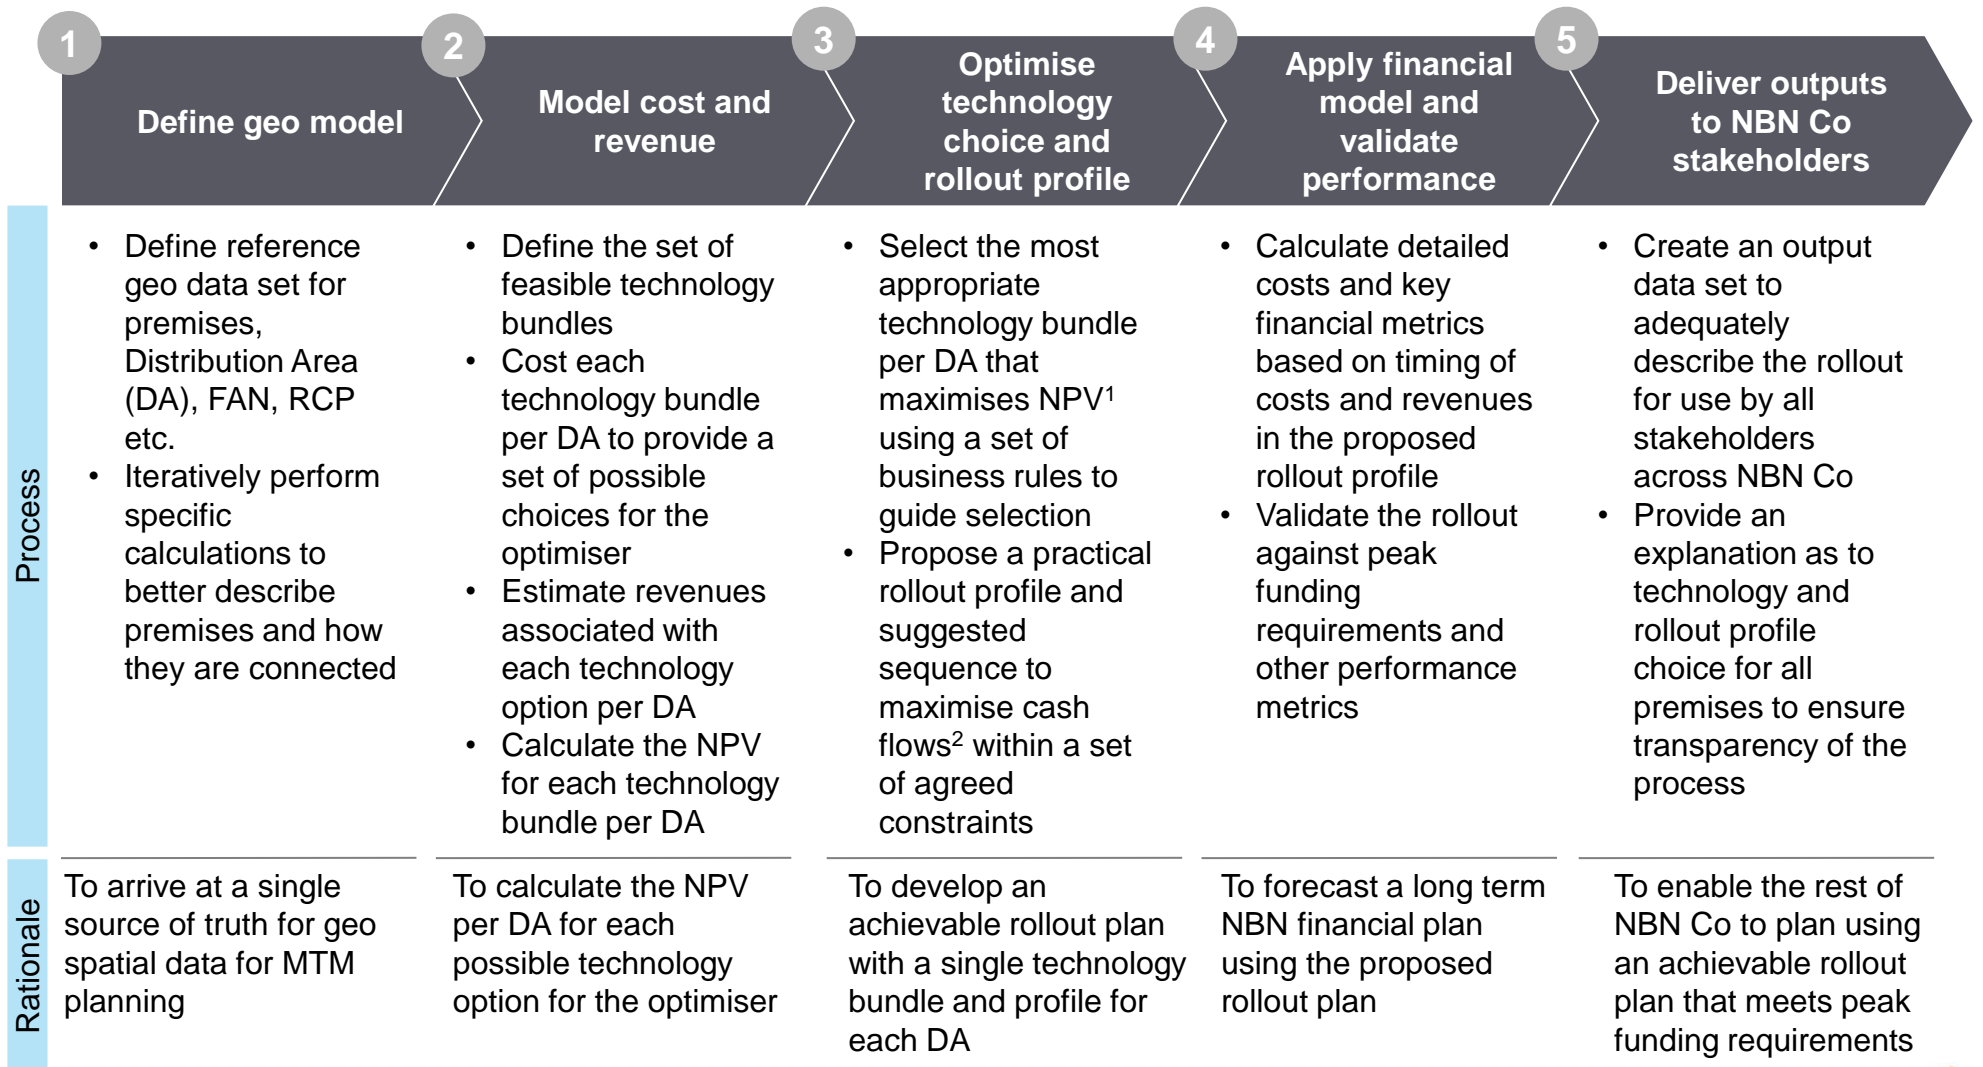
| | 1 Define geo model | 2 Model cost and revenue | 3 Optimise technology choice and rollout profile | 4 Apply financial model and validate performance | 5 Deliver outputs to NBN Co stakeholders |
|---|---|---|---|---|---|
| Process | • Define reference geo data set for premises, Distribution Area (DA), FAN, RCP etc. • Iteratively perform specific calculations to better describe premises and how they are connected | • Define the set of feasible technology bundles • Cost each technology bundle per DA to provide a set of possible choices for the optimiser • Estimate revenues associated with each technology option per DA • Calculate the NPV for each technology bundle per DA | • Select the most appropriate technology bundle per DA that maximises NPV$^1$ using a set of business rules to guide selection • Propose a practical rollout profile and suggested sequence to maximise cash flows$^2$ within a set of agreed constraints | • Calculate detailed costs and key financial metrics based on timing of costs and revenues in the proposed rollout profile • Validate the rollout against peak funding requirements and other performance metrics | • Create an output data set to adequately describe the rollout for use by all stakeholders across NBN Co • Provide an explanation as to technology and rollout profile choice for all premises to ensure transparency of the process |
| Rationale | To arrive at a single source of truth for geo spatial data for MTM planning | To calculate the NPV per DA for each possible technology option for the optimiser | To develop an achievable rollout plan with a single technology bundle and profile for each DA | To forecast a long term NBN financial plan using the proposed rollout plan | To enable the rest of NBN Co to plan using an achievable rollout plan that meets peak funding requirements |